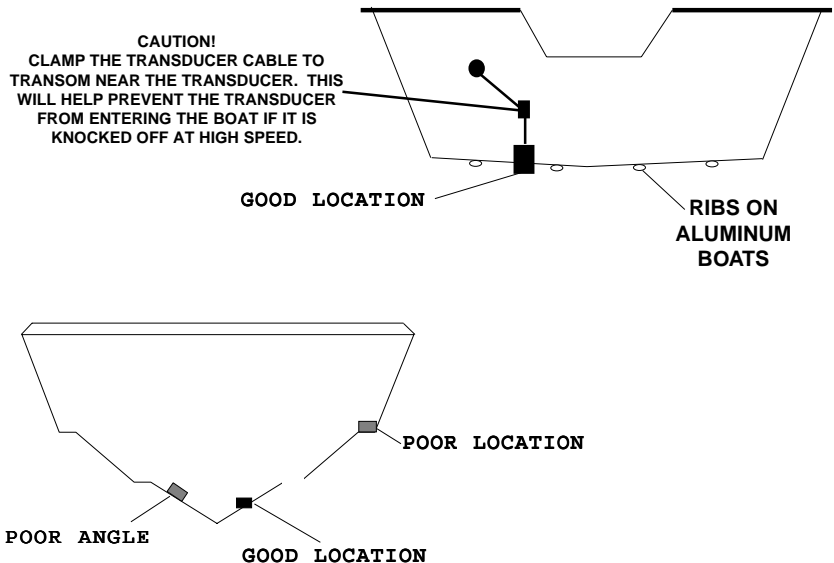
CAUTION!
CLAMP THE TRANSDUCER CABLE TO TRANSOM NEAR THE TRANSDUCER. THIS WILL HELP PREVENT THE TRANSDUCER FROM ENTERING THE BOAT IF IT IS KNOCKED OFF AT HIGH SPEED.

GOOD LOCATION

RIBS ON ALUMINUM BOATS

POOR LOCATION

POOR ANGLE

GOOD LOCATION